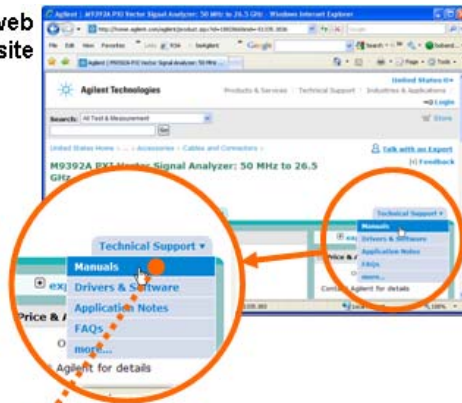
web
site

Agilent | M9392A PXI Vector Signal Analyzer: 50 MHz to 26.5 GHz - Windows Internet Explorer

http://www.agilent.com/agilent/product.jsp?id=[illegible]

File Edit View Favorites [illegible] Google Search

Agilent | M9392A Vector Signal Analyzer: 50 MHz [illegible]

Page Tools

Agilent Technologies

Products & Services | Technical Support | Industries & Applications

United States

Login

Search: All Test & Measurement Go

Store

United States Home > ... > Accessories > Cables and Connectors >

Talk with an Expert

Feedback

M9392A PXI Vector Signal Analyzer: 50 MHz to 26.5 GHz

Technical Support ▾

Manuals

Drivers & Software

Application Notes

FAQs

more...

Price & A

Contact Agilent for details

ex

Technical Support ▾
Manuals
Drivers & Software
Application Notes
FAQs
more...

exp

Price & A

O

Agilent for details